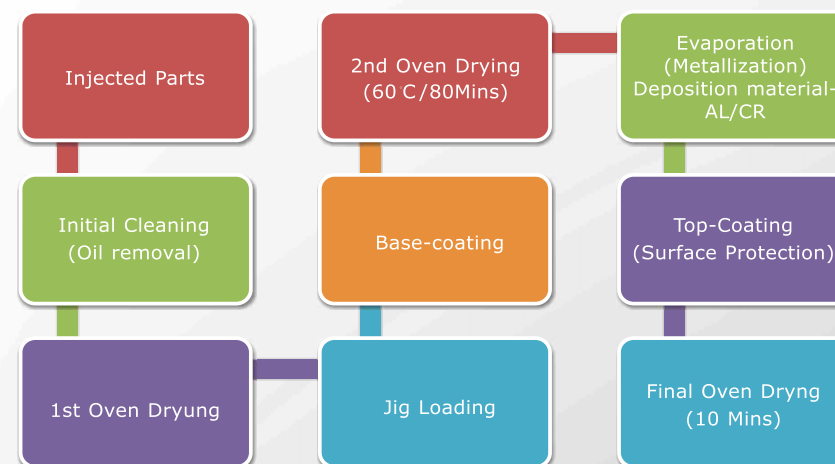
Injected Parts

Initial Cleaning (Oil removal)

1st Oven Dryung

Jig Loading

Base-coating

2nd Oven Drying (60 C/80Mins)

Evaporation (Metallization) Deposition material-AL/CR

Top-Coating (Surface Protection)

Final Oven Dryng (10 Mins)